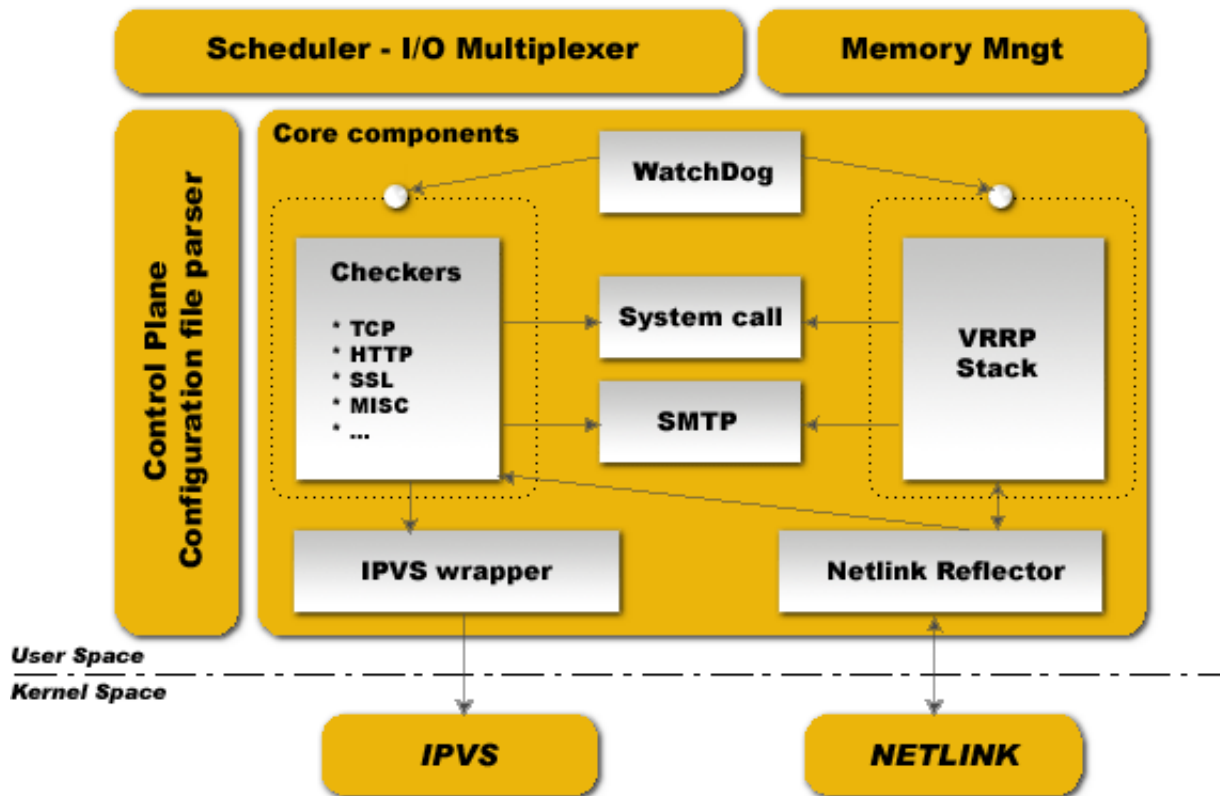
Scheduler - I/O Multiplexer

Memory Mngt

Control Plane
Configuration file parser

Core components

WatchDog

Checkers

* TCP
* HTTP
* SSL
* MISC
* ...

System call

SMTP

VRRP
Stack

IPVS wrapper

Netlink Reflector

User Space

Kernel Space

IPVS

NETLINK